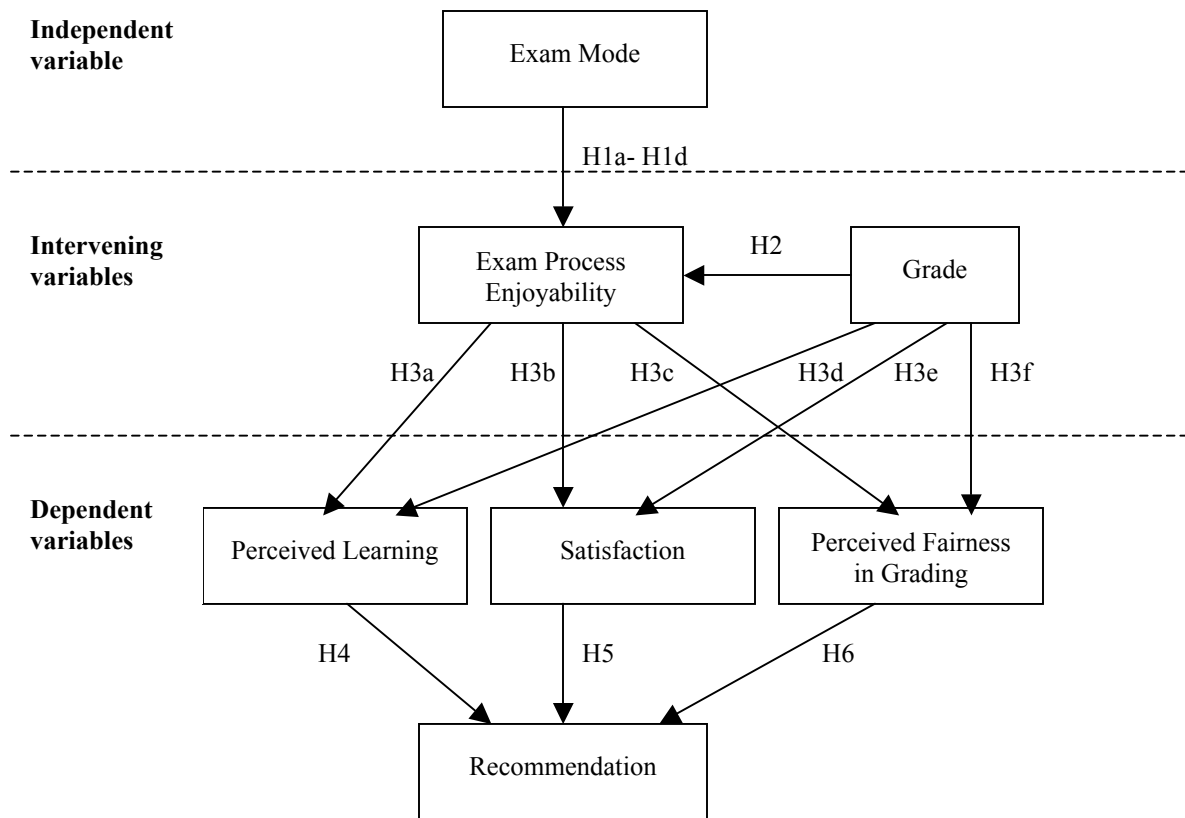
Independent variable

Exam Mode

H1a- H1d

Intervening variables

Exam Process Enjoyability

H2

Grade

H3a

H3b

H3c

H3d

H3e

H3f

Dependent variables

Perceived Learning

Satisfaction

Perceived Fairness in Grading

H4

H5

H6

Recommendation